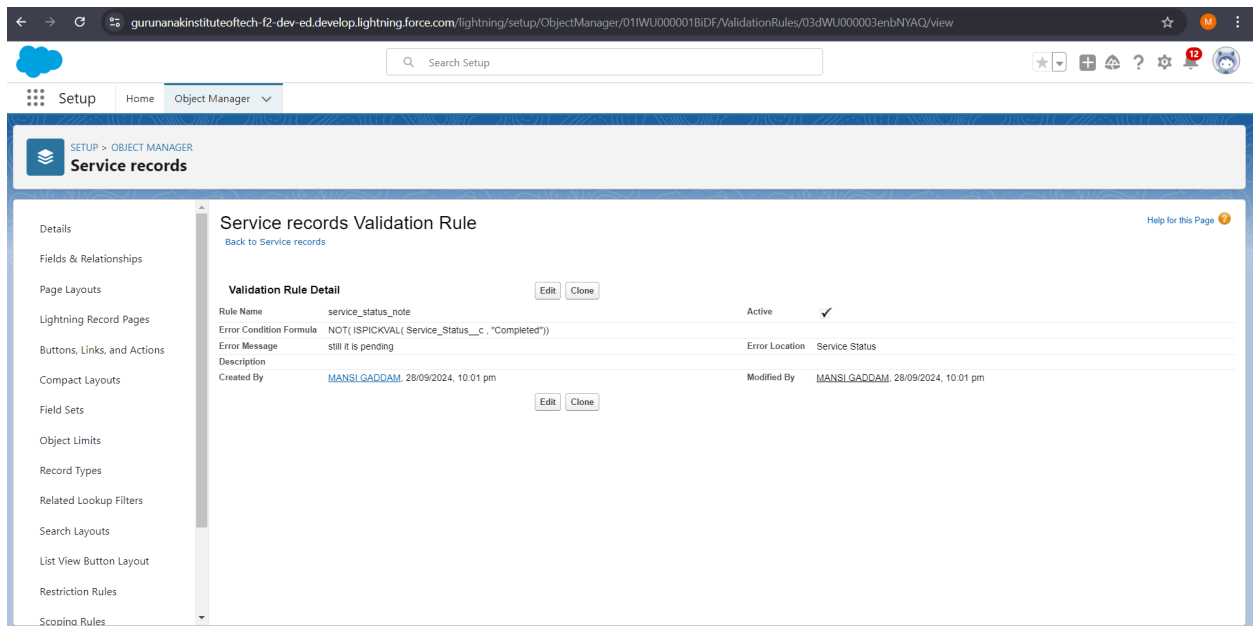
gurunanakinstituteoftech-f2-dev-ed.develop.lightning.force.com/lightning/setup/ObjectManager/01IWU000001BiDF/ValidationRules/03dWU000003enbNYAQ/view

M

Search Setup

12

Setup Home Object Manager

SETUP > OBJECT MANAGER
Service records

Details
Fields & Relationships
Page Layouts
Lightning Record Pages
Buttons, Links, and Actions
Compact Layouts
Field Sets
Object Limits
Record Types
Related Lookup Filters
Search Layouts
List View Button Layout
Restriction Rules
Scoping Rules

Service records Validation Rule
Back to Service records

Help for this Page

Validation Rule Detail
Edit Clone

| | | | |
|---|---|---|---|
| Rule Name | service_status_note | Active | ✓ |
| Error Condition Formula | NOT( ISPICKVAL( Service_Status__c , "Completed")) | | |
| Error Message | still it is pending | Error Location | Service Status |
| Description | | | |
| Created By | MANSI GADDAM, 28/09/2024, 10:01 pm | Modified By | MANSI GADDAM, 28/09/2024, 10:01 pm |

Edit Clone